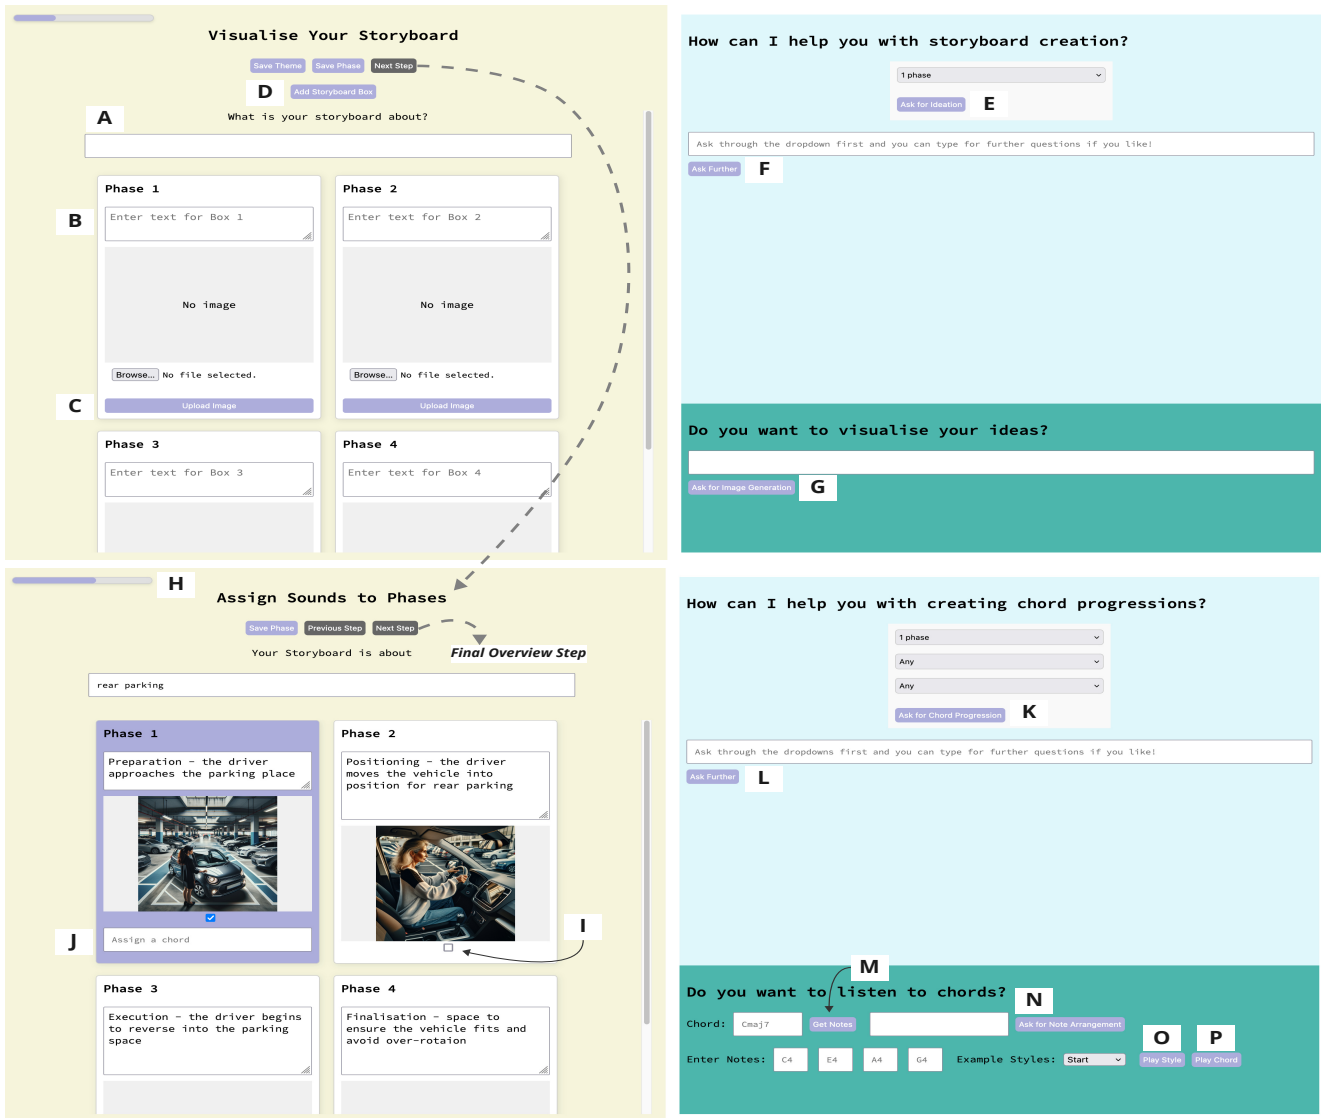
Visualise Your Storyboard

Save Theme Save Phase Next Step

D Add Storyboard Box

A What is your storyboard about?

Phase 1

B Enter text for Box 1

No image

Browse... No file selected.

C Upload Image

Phase 2

Enter text for Box 2

No image

Browse... No file selected.

Upload Image

Phase 3

Enter text for Box 3

Phase 4

Enter text for Box 4

How can I help you with storyboard creation?

1 phase

Ask for Ideation E

Ask through the dropdown first and you can type for further questions if you like!

Ask Further F

Do you want to visualise your ideas?

Ask for Image Generation G

H Assign Sounds to Phases

Save Phase Previous Step Next Step

Your Storyboard is about

Final Overview Step

rear parking

Phase 1

Preparation - the driver approaches the parking place

J Assign a chord

Phase 2

Positioning - the driver moves the vehicle into position for rear parking

I

Phase 3

Execution - the driver begins to reverse into the parking space

Phase 4

Finalisation - space to ensure the vehicle fits and avoid over-rotaion

How can I help you with creating chord progressions?

1 phase

Any

Any

Ask for Chord Progression K

Ask through the dropdowns first and you can type for further questions if you like!

Ask Further L

M

Do you want to listen to chords? N

Chord: Cmaj7 Get Notes Ask for Note Arrangement

O P

Enter Notes: C4 E4 A4 G4 Example Styles: Start Play Style Play Chord